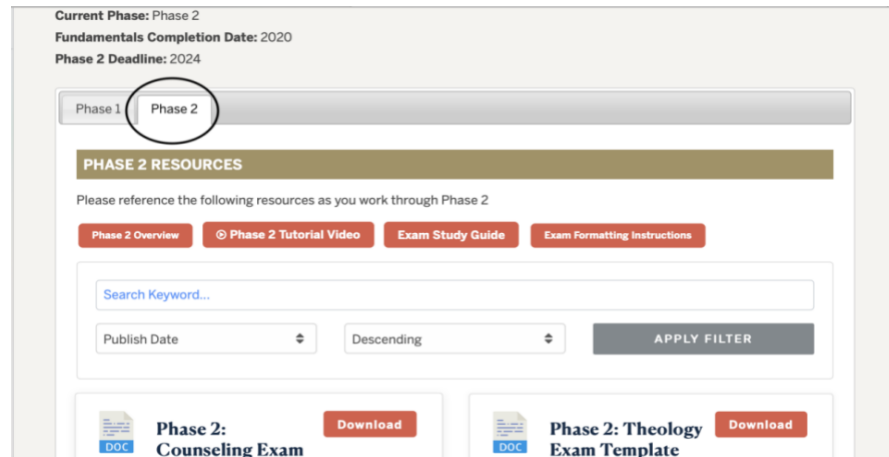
**Current Phase:** Phase 2
**Fundamentals Completion Date:** 2020
**Phase 2 Deadline:** 2024

Phase 1 Phase 2

PHASE 2 RESOURCES

Please reference the following resources as you work through Phase 2

Phase 2 Overview ⊙ Phase 2 Tutorial Video Exam Study Guide Exam Formatting Instructions

Search Keyword...

Publish Date Descending APPLY FILTER

DOC Phase 2: Counseling Exam Download

DOC Phase 2: Theology Exam Template Download